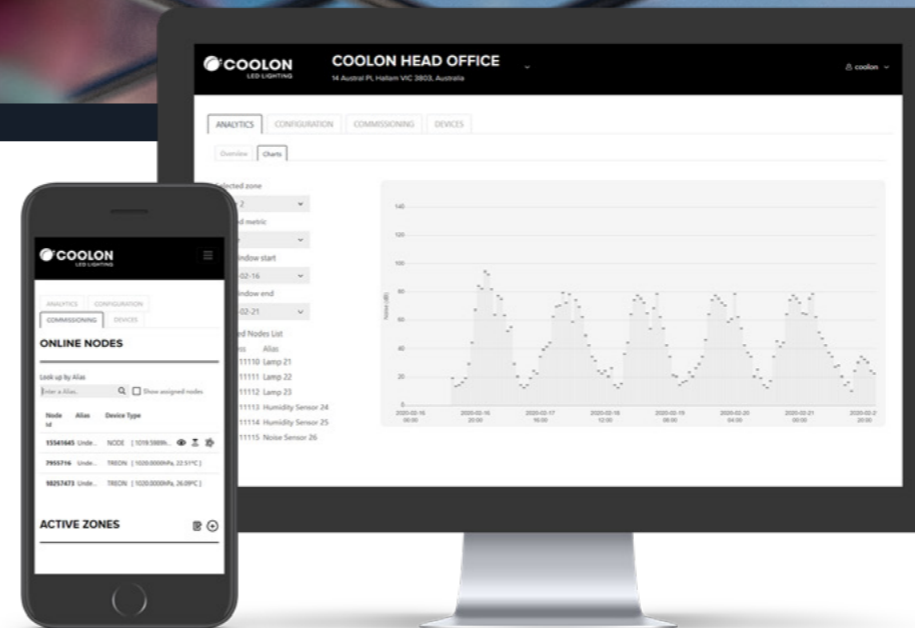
COOLON
LED LIGHTING

COOLON HEAD OFFICE
14 Austral Pl, Hallam VIC 3803, Australia

coolon

ANALYTICS CONFIGURATION COMMISSIONING DEVICES

Overview Charts

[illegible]elected zone
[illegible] 2

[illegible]d metric

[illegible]indow start
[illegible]-02-16

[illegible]indow end
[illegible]-02-21

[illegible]d Nodes List
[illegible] Alias
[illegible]11110 Lamp 21
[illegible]11111 Lamp 22
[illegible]11112 Lamp 23
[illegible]11113 Humidity Sensor 24
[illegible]11114 Humidity Sensor 25
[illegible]11115 Noise Sensor 26

140
120
100
80
60
40
20
0

Noise (dB)

2020-02-16 00:00
2020-02-16 20:00
2020-02-17 16:00
2020-02-18 12:00
2020-02-19 08:00
2020-02-20 04:00
2020-02-21 00:00
2020-02-2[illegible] 20:00

COOLON
LED LIGHTING

ANALYTICS CONFIGURATION
COMMISSIONING DEVICES

ONLINE NODES

Look up by Alias
Enter a Alias.
Show assigned nodes

| Node Id | Alias | Device Type |
|---|---|---|
| 15541645 | Unde... | NODE [1019.5989h... |
| 7955716 | Unde... | TREON [1020.0000hPa, 22.51°C] |
| 98257473 | Unde... | TREON [1020.0000hPa, 26.09°C] |

ACTIVE ZONES